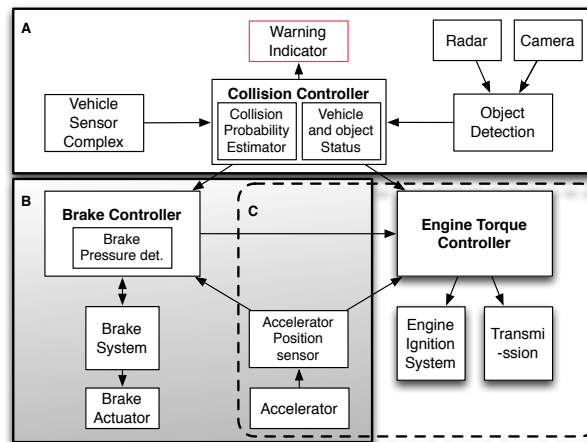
A

Warning Indicator

Radar

Camera

Collision Controller

Vehicle Sensor Complex

Collision Probability Estimator

Vehicle and object Status

Object Detection

B

C

Brake Controller

Brake Pressure det.

Engine Torque Controller

Brake System

Accelerator Position sensor

Engine Ignition System

Transmi-ssion

Brake Actuator

Accelerator